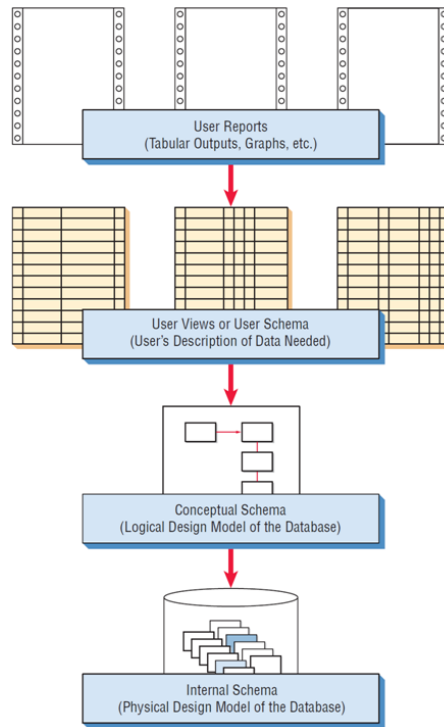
User Reports
(Tabular Outputs, Graphs, etc.)

User Views or User Schema
(User's Description of Data Needed)

Conceptual Schema
(Logical Design Model of the Database)

Internal Schema
(Physical Design Model of the Database)